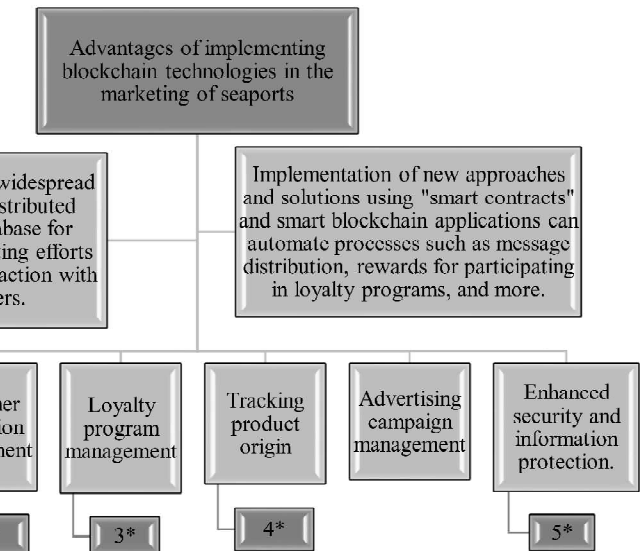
Advantages of implementing blockchain technologies in the marketing of seaports

widespread stributed abase for ing efforts action with ers.

Implementation of new approaches and solutions using "smart contracts" and smart blockchain applications can automate processes such as message distribution, rewards for participating in loyalty programs, and more.

ner tion ment

Loyalty program management

Tracking product origin

Advertising campaign management

Enhanced security and information protection.

3*

4*

5*